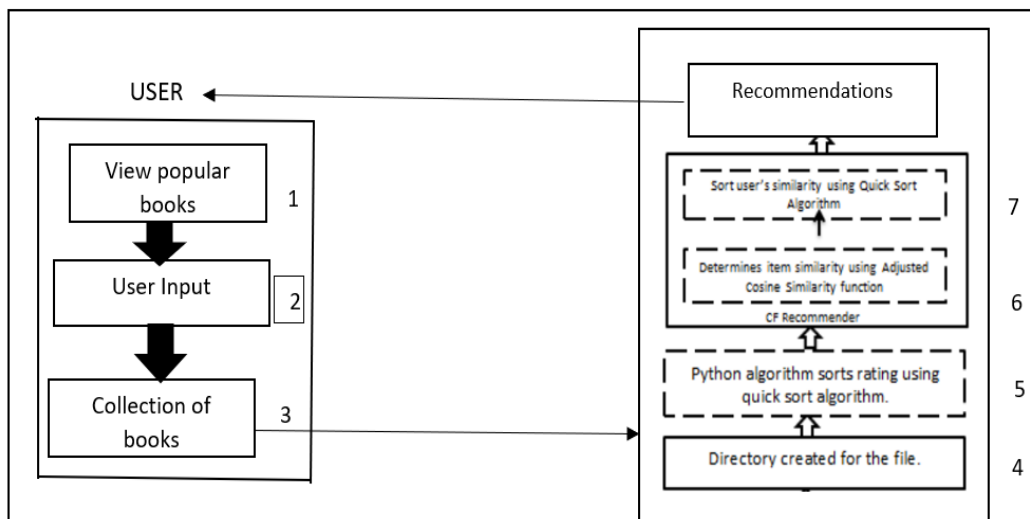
USER

View popular books

1

User Input

2

Collection of books

3

Recommendations

Sort user's similarity using Quick Sort Algorithm

7

Determines item similarity using Adjusted Cosine Similarity function

6

CF Recommender

Python algorithm sorts rating using quick sort algorithm.

5

Directory created for the file.

4